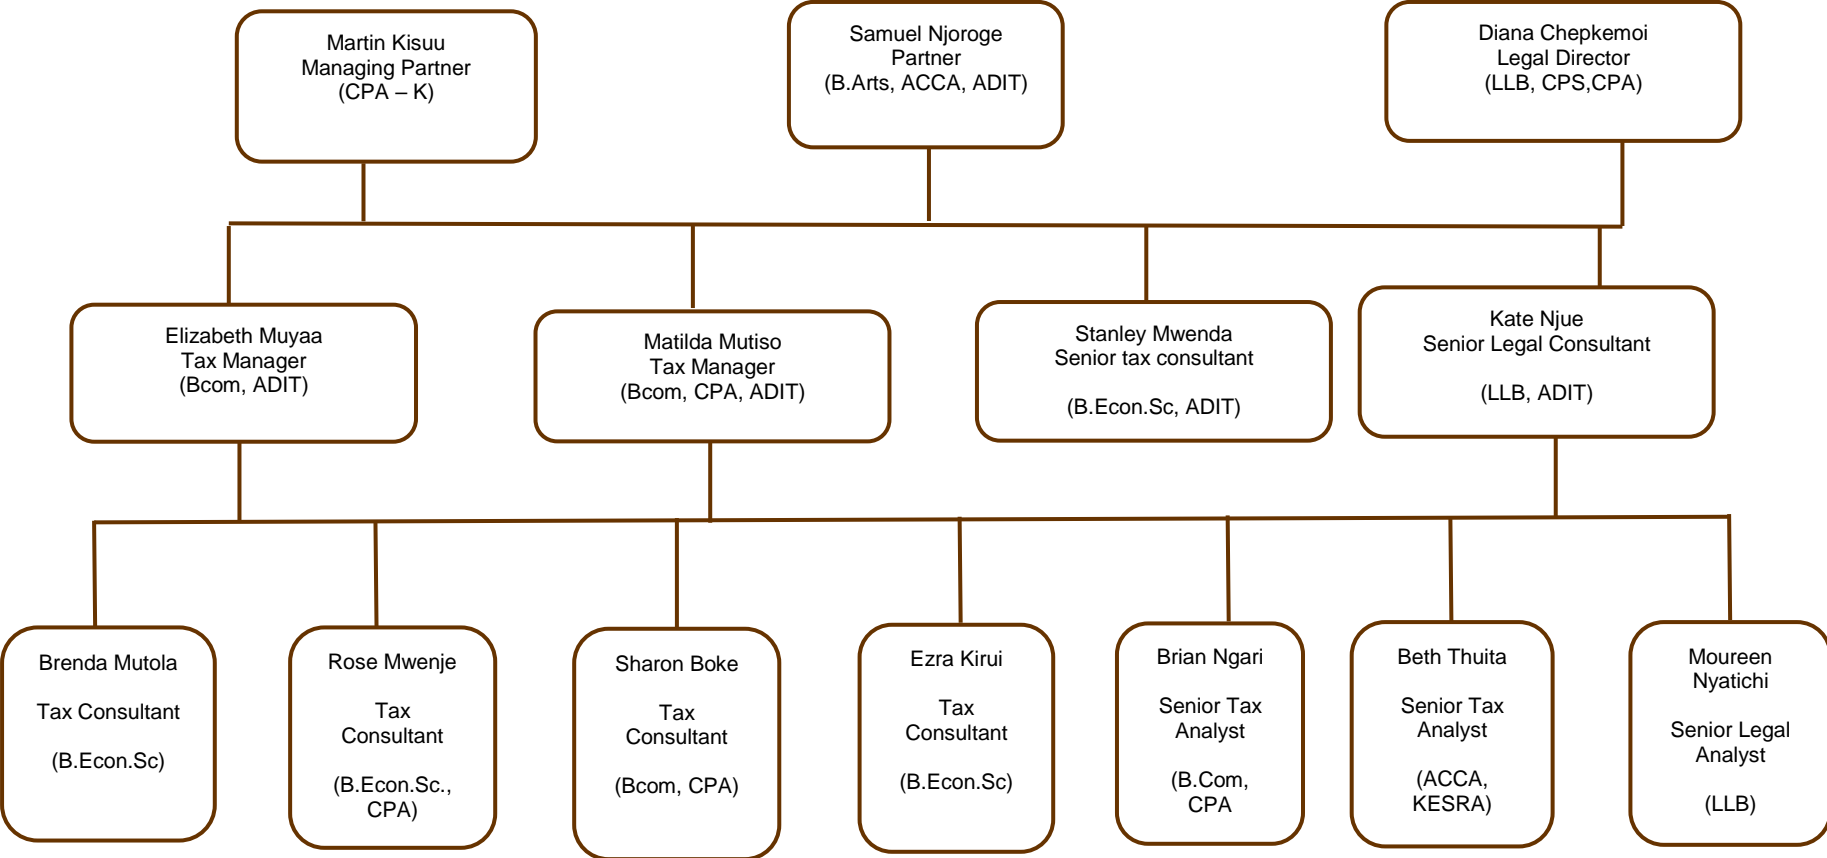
Martin Kisuu
Managing Partner
(CPA – K)

Samuel Njoroge
Partner
(B.Arts, ACCA, ADIT)

Diana Chepkemoi
Legal Director
(LLB, CPS,CPA)

Elizabeth Muyaa
Tax Manager
(Bcom, ADIT)

Matilda Mutiso
Tax Manager
(Bcom, CPA, ADIT)

Stanley Mwenda
Senior tax consultant

(B.Econ.Sc, ADIT)

Kate Njue
Senior Legal Consultant

(LLB, ADIT)

Brenda Mutola

Tax Consultant

(B.Econ.Sc)

Rose Mwenje

Tax Consultant

(B.Econ.Sc., CPA)

Sharon Boke

Tax Consultant

(Bcom, CPA)

Ezra Kirui

Tax Consultant

(B.Econ.Sc)

Brian Ngari

Senior Tax Analyst

(B.Com, CPA

Beth Thuita

Senior Tax Analyst

(ACCA, KESRA)

Moureen Nyatichi

Senior Legal Analyst

(LLB)